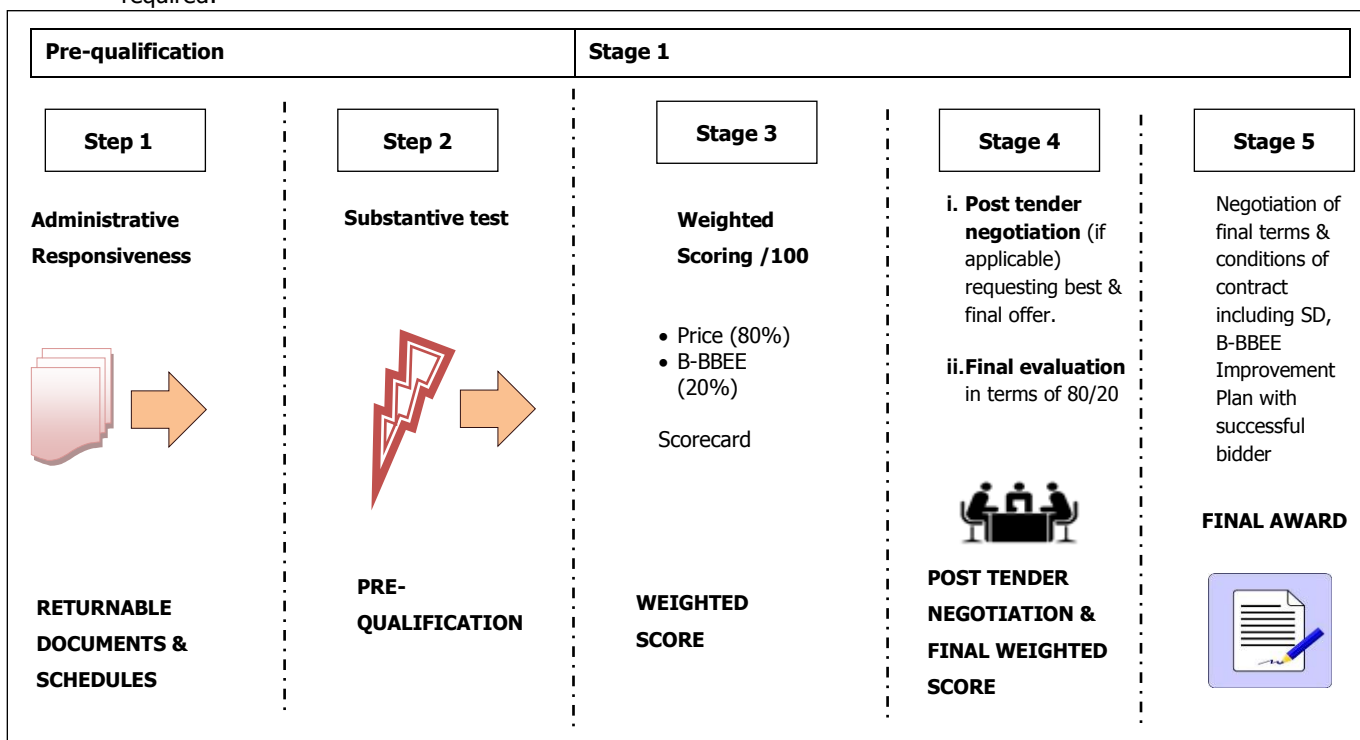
required.

| Pre-qualification | Stage 1 |
|---|---|

Step 1

Administrative Responsiveness

RETURNABLE DOCUMENTS & SCHEDULES

Step 2

Substantive test

PRE-QUALIFICATION

Stage 3

Weighted Scoring /100

- Price (80%)
- B-BBEE (20%)

Scorecard

WEIGHTED SCORE

Stage 4

i. Post tender negotiation (if applicable) requesting best & final offer.

ii. Final evaluation in terms of 80/20

POST TENDER NEGOTIATION & FINAL WEIGHTED SCORE

Stage 5

Negotiation of final terms & conditions of contract including SD, B-BBEE Improvement Plan with successful bidder

FINAL AWARD